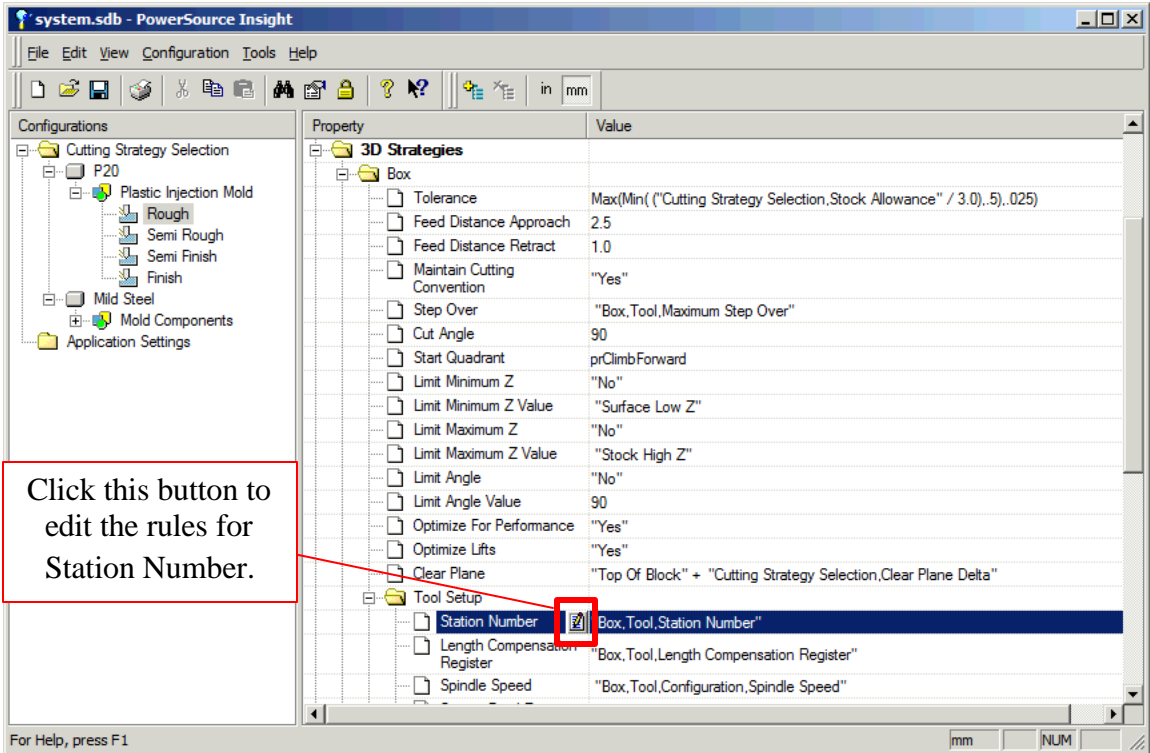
system.sdb - PowerSource Insight

File Edit View Configuration Tools Help

in mm

Configurations
Cutting Strategy Selection
P20
Plastic Injection Mold
Rough
Semi Rough
Semi Finish
Finish
Mild Steel
Mold Components
Application Settings

| Property | Value |
|---|---|
| 3D Strategies | |
| Box | |
| Tolerance | Max(Min( ("Cutting Strategy Selection,Stock Allowance" / 3.0),.5),.025) |
| Feed Distance Approach | 2.5 |
| Feed Distance Retract | 1.0 |
| Maintain Cutting Convention | "Yes" |
| Step Over | "Box,Tool,Maximum Step Over" |
| Cut Angle | 90 |
| Start Quadrant | prClimbForward |
| Limit Minimum Z | "No" |
| Limit Minimum Z Value | "Surface Low Z" |
| Limit Maximum Z | "No" |
| Limit Maximum Z Value | "Stock High Z" |
| Limit Angle | "No" |
| Limit Angle Value | 90 |
| Optimize For Performance | "Yes" |
| Optimize Lifts | "Yes" |
| Clear Plane | "Top Of Block" + "Cutting Strategy Selection,Clear Plane Delta" |
| Tool Setup | |
| Station Number | Box,Tool,Station Number" |
| Length Compensation Register | "Box,Tool,Length Compensation Register" |
| Spindle Speed | "Box,Tool,Configuration,Spindle Speed" |

Click this button to edit the rules for Station Number.

For Help, press F1
mm
NUM